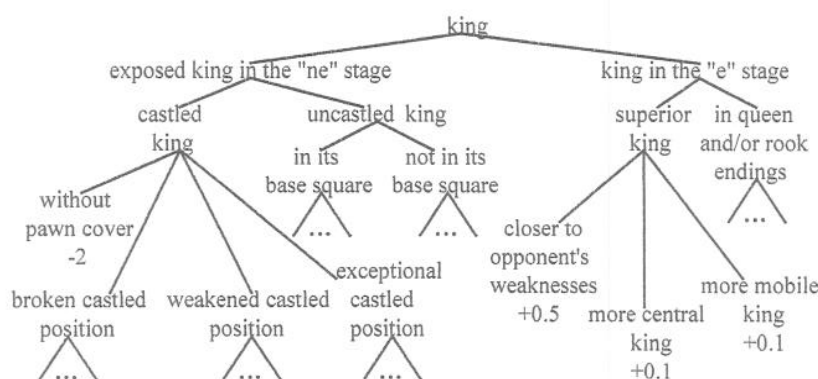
king

exposed king in the "ne" stage

king in the "e" stage

castled king

uncastled king

superior king

in queen and/or rook endings

in its base square

not in its base square

without pawn cover -2

...

...

...

closer to opponent's weaknesses +0.5

broken castled position

weakened castled position

exceptional castled position

more central king +0.1

more mobile king +0.1

...

...

...